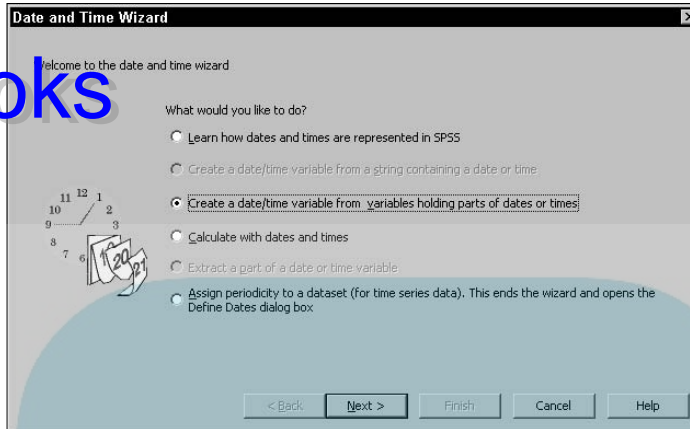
Date and Time Wizard

oks

Velcome to the date and time wizard

What would you like to do?

Learn how dates and times are represented in SPSS

Create a date/time variable from a string containing a date or time

Create a date/time variable from variables holding parts of dates or times

Calculate with dates and times

Extract a part of a date or time variable

Assign periodicity to a dataset (for time series data). This ends the wizard and opens the Define Dates dialog box

11 12 1 10 2 9 3 8 7 6 20 21

< Back
Next >
Finish
Cancel
Help